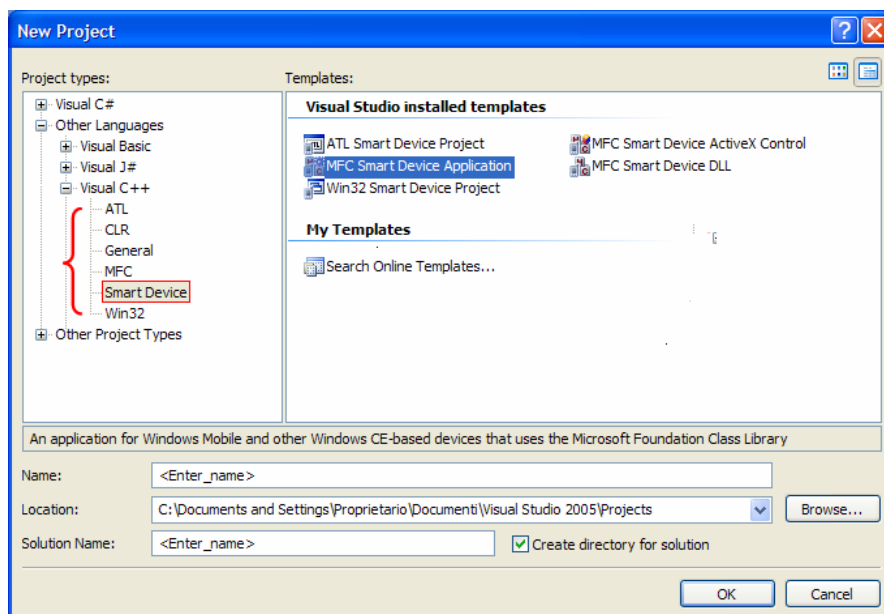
New Project

Project types:

Visual C#
Other Languages
Visual Basic
Visual J#
Visual C++
ATL
CLR
General
MFC
Smart Device
Win32
Other Project Types

Templates:

Visual Studio installed templates

ATL Smart Device Project
MFC Smart Device ActiveX Control
MFC Smart Device Application
MFC Smart Device DLL
Win32 Smart Device Project

My Templates

Search Online Templates...

An application for Windows Mobile and other Windows CE-based devices that uses the Microsoft Foundation Class Library

Name: <Enter_name>

Location: C:\Documents and Settings\Proprietario\Documenti\Visual Studio 2005\Projects

Browse...

Solution Name: <Enter_name>

Create directory for solution

OK

Cancel